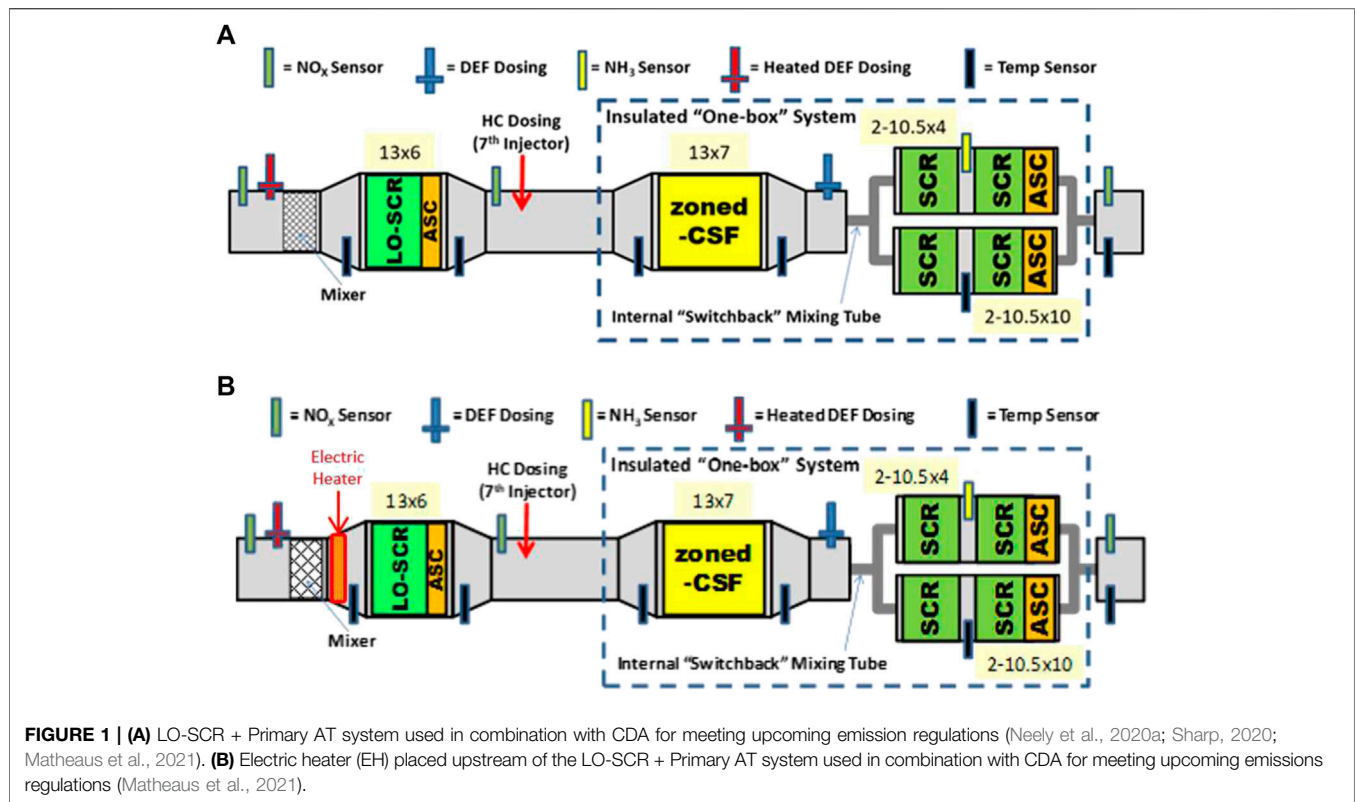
A

= $NO_X$ Sensor = DEF Dosing = $NH_3$ Sensor = Heated DEF Dosing = Temp Sensor

Insulated "One-box" System

HC Dosing (7$^{th}$ Injector)

13x6

13x7

2-10.5x4

LO-SCR

ASC

zoned -CSF

SCR

SCR

ASC

SCR

SCR

ASC

Mixer

Internal "Switchback" Mixing Tube

2-10.5x10

B

= $NO_X$ Sensor = DEF Dosing = $NH_3$ Sensor = Heated DEF Dosing = Temp Sensor

Electric Heater

HC Dosing (7$^{th}$ Injector)

Insulated "One-box" System

13x6

13x7

2-10.5x4

LO-SCR

ASC

zoned -CSF

SCR

SCR

ASC

SCR

SCR

ASC

Mixer

Internal "Switchback" Mixing Tube

2-10.5x10

FIGURE 1 | (A) LO-SCR + Primary AT system used in combination with CDA for meeting upcoming emission regulations (Neely et al., 2020a; Sharp, 2020; Matheaus et al., 2021). (B) Electric heater (EH) placed upstream of the LO-SCR + Primary AT system used in combination with CDA for meeting upcoming emissions regulations (Matheaus et al., 2021).